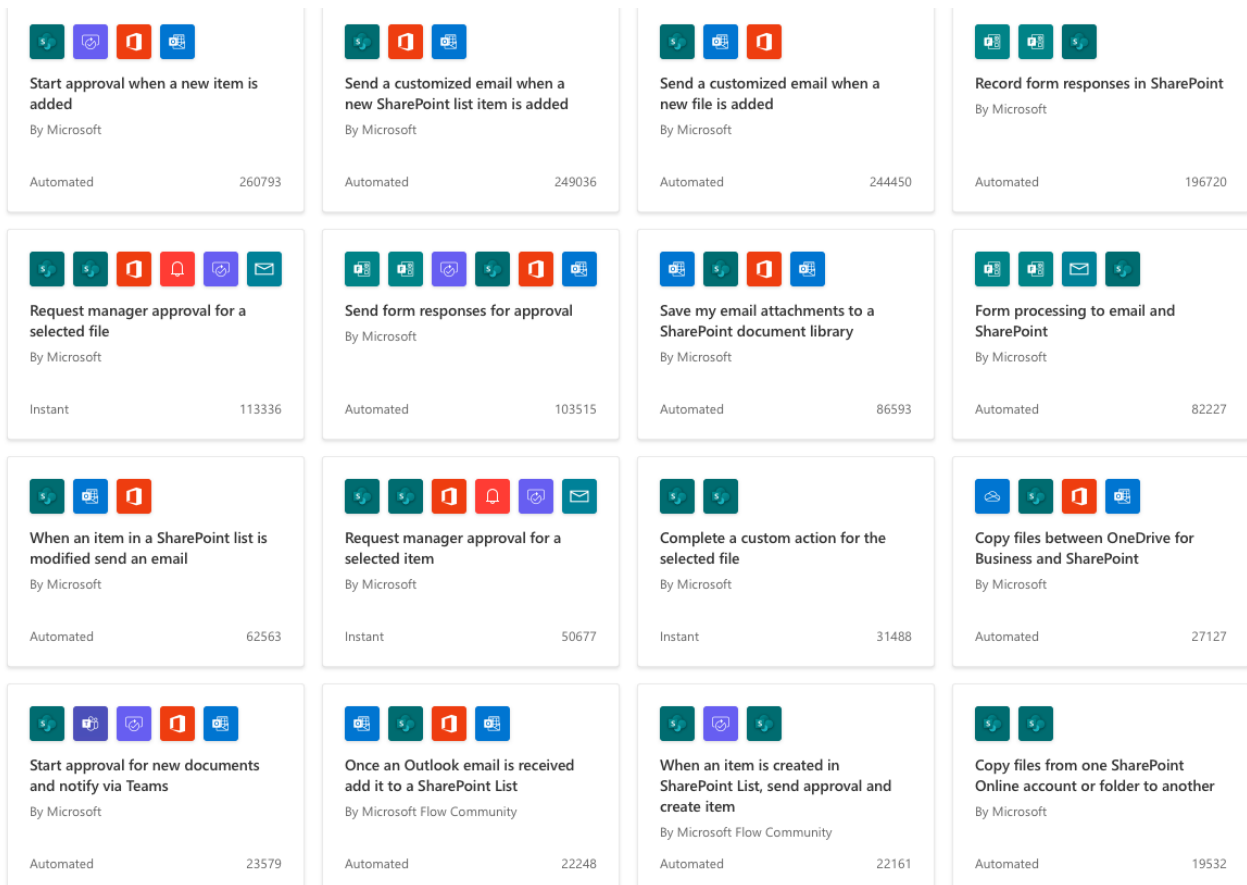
Start approval when a new item is added
By Microsoft
Automated 260793

Send a customized email when a new SharePoint list item is added
By Microsoft
Automated 249036

Send a customized email when a new file is added
By Microsoft
Automated 244450

Record form responses in SharePoint
By Microsoft
Automated 196720

Request manager approval for a selected file
By Microsoft
Instant 113336

Send form responses for approval
By Microsoft
Automated 103515

Save my email attachments to a SharePoint document library
By Microsoft
Automated 86593

Form processing to email and SharePoint
By Microsoft
Automated 82227

When an item in a SharePoint list is modified send an email
By Microsoft
Automated 62563

Request manager approval for a selected item
By Microsoft
Instant 50677

Complete a custom action for the selected file
By Microsoft
Instant 31488

Copy files between OneDrive for Business and SharePoint
By Microsoft
Automated 27127

Start approval for new documents and notify via Teams
By Microsoft
Automated 23579

Once an Outlook email is received add it to a SharePoint List
By Microsoft Flow Community
Automated 22248

When an item is created in SharePoint List, send approval and create item
By Microsoft Flow Community
Automated 22161

Copy files from one SharePoint Online account or folder to another
By Microsoft
Automated 19532